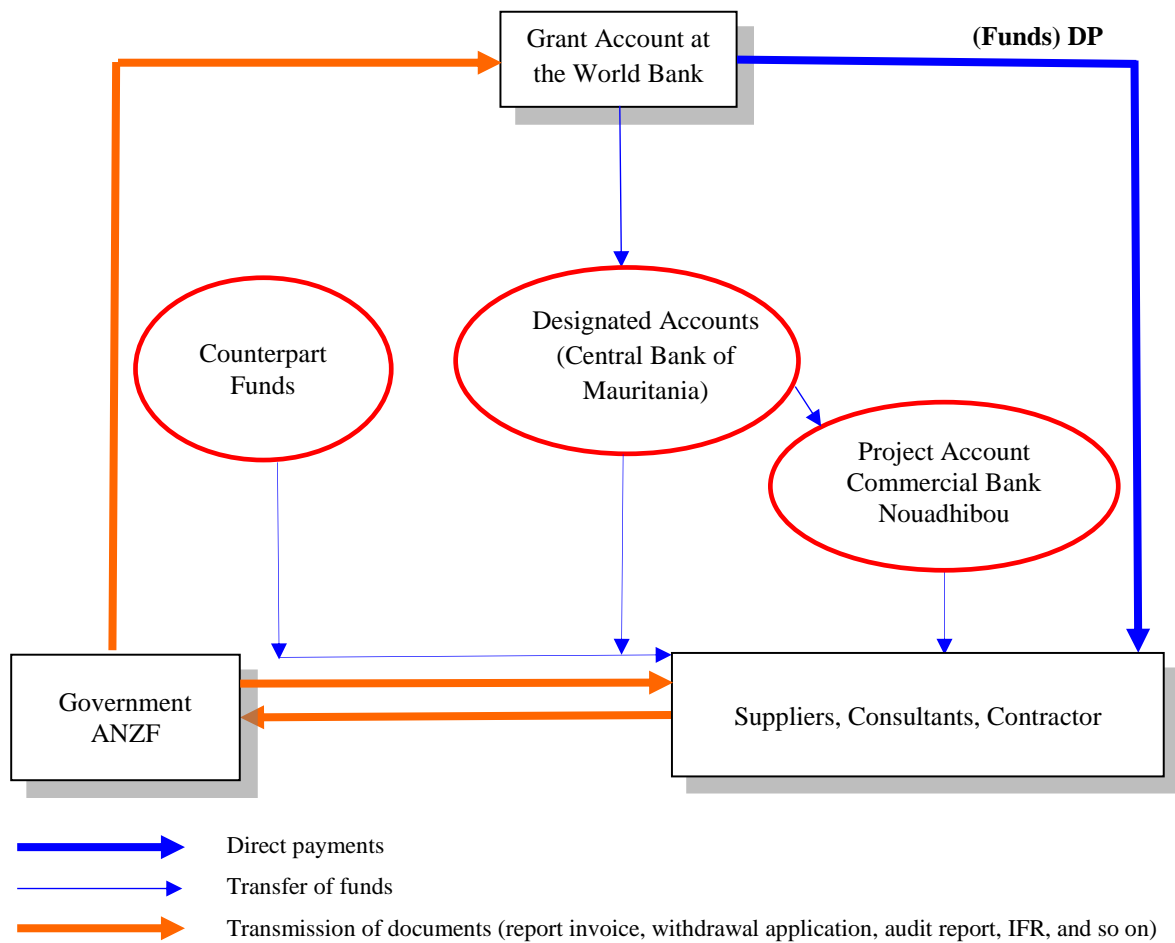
Grant Account at the World Bank

(Funds) DP

Counterpart Funds

Designated Accounts (Central Bank of Mauritania)

Project Account Commercial Bank Nouadhibou

Government ANZF

Suppliers, Consultants, Contractor

Direct payments

Transfer of funds

Transmission of documents (report invoice, withdrawal application, audit report, IFR, and so on)